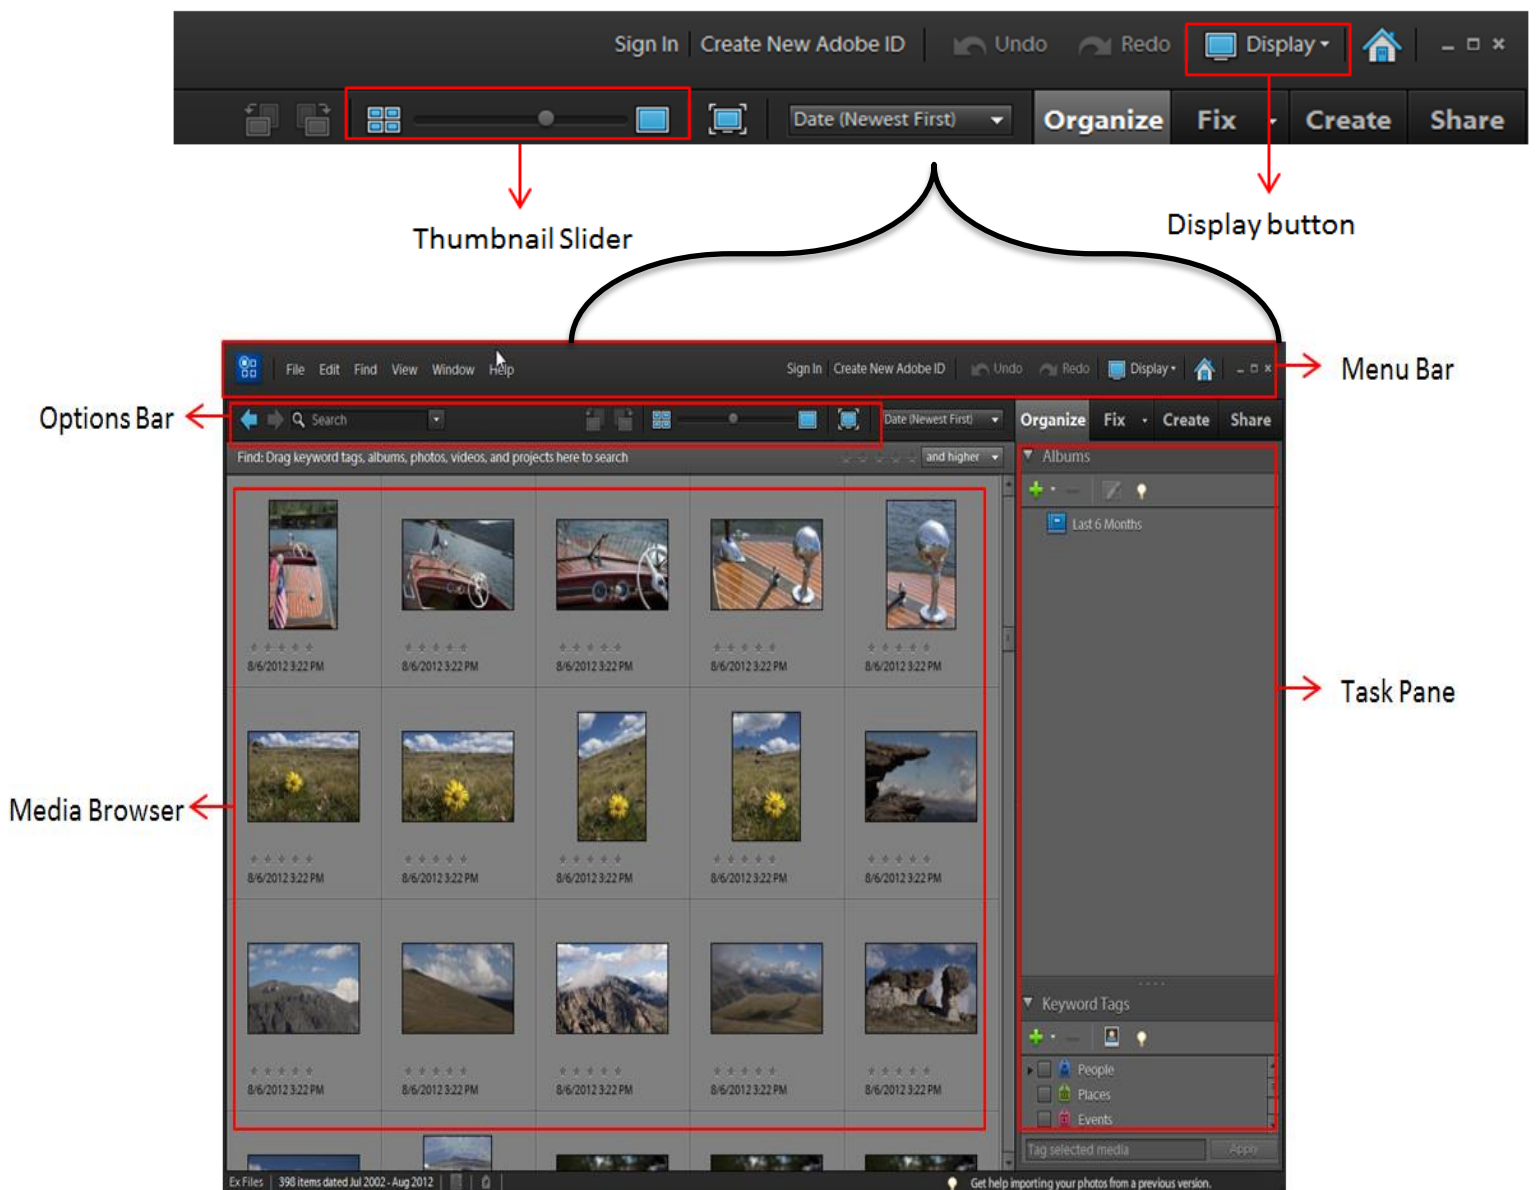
Sign In | Create New Adobe ID | Undo | Redo | Display | Organize | Fix | Create | Share

Date (Newest First)

Thumbnail Slider

Display button

File Edit Find View Window Help

Sign In Create New Adobe ID Undo Redo Display

Menu Bar

Options Bar

Search

Date (Newest First)

Organize Fix Create Share

Find: Drag keyword tags, albums, photos, videos, and projects here to search

and higher

Albums

Last 6 Months

8/6/2012 3:22 PM

8/6/2012 3:22 PM

8/6/2012 3:22 PM

8/6/2012 3:22 PM

8/6/2012 3:22 PM

8/6/2012 3:22 PM

8/6/2012 3:22 PM

8/6/2012 3:22 PM

8/6/2012 3:22 PM

8/6/2012 3:22 PM

8/6/2012 3:22 PM

8/6/2012 3:22 PM

8/6/2012 3:22 PM

8/6/2012 3:22 PM

8/6/2012 3:22 PM

Task Pane

Media Browser

Keyword Tags

People

Places

Events

Tag selected media

Apply

Ex Files | 398 items dated Jul 2002 - Aug 2012

Get help importing your photos from a previous version.